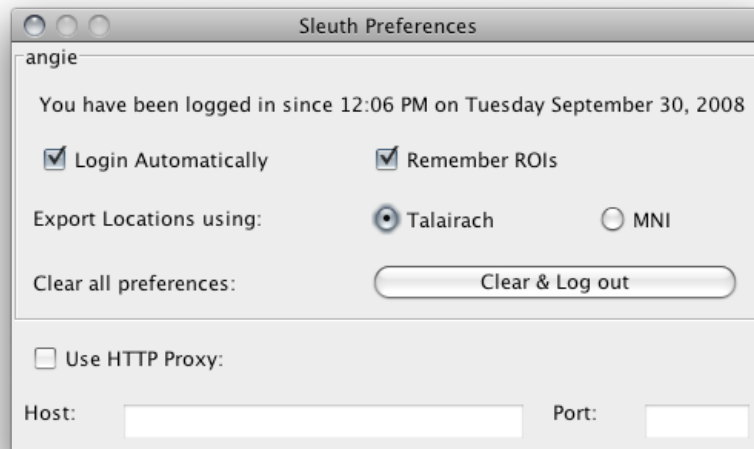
Sleuth Preferences

angie

You have been logged in since 12:06 PM on Tuesday September 30, 2008

Login Automatically

Remember ROIs

Export Locations using:

Talairach

MNI

Clear all preferences:

Clear & Log out

Use HTTP Proxy:

Host:

Port: